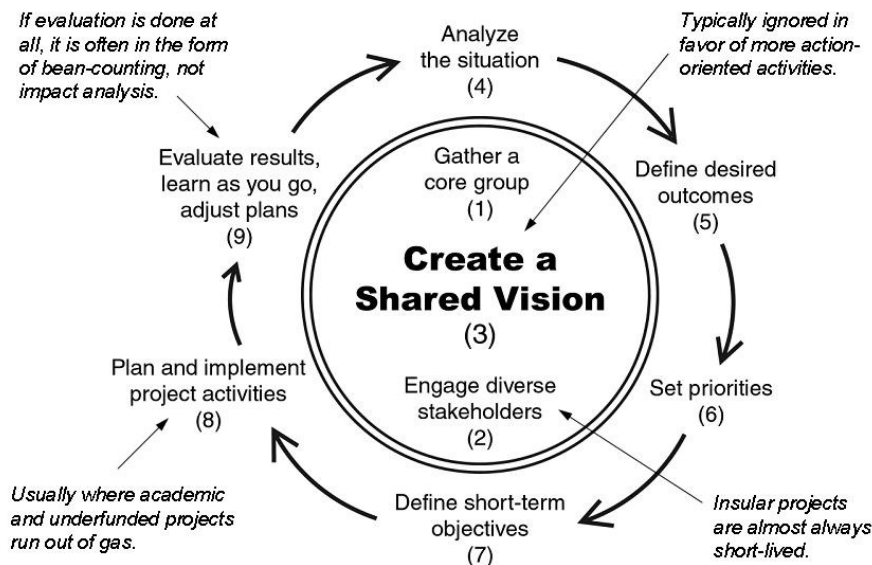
If evaluation is done at all, it is often in the form of bean-counting, not impact analysis.

Analyze the situation (4)

Typically ignored in favor of more action-oriented activities.

Evaluate results, learn as you go, adjust plans (9)

Gather a core group (1)

Define desired outcomes (5)

Create a Shared Vision (3)

Plan and implement project activities (8)

Engage diverse stakeholders (2)

Set priorities (6)

Usually where academic and underfunded projects run out of gas.

Define short-term objectives (7)

Insular projects are almost always short-lived.